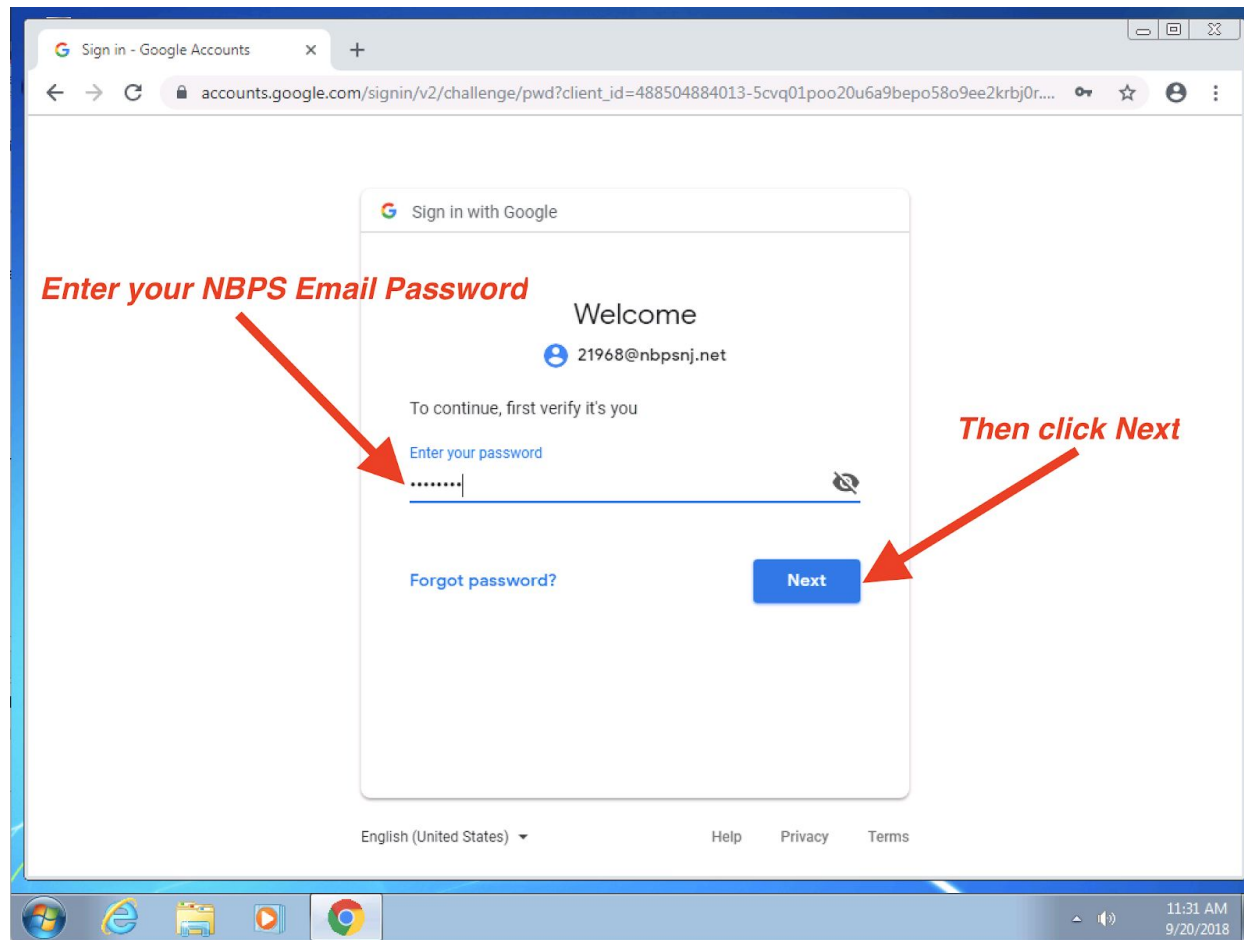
Sign in - Google Accounts

accounts.google.com/signin/v2/challenge/pwd?client_id=488504884013-5cvq01poo20u6a9bepo58o9ee2krbj0r....

Sign in with Google

Enter your NBPS Email Password

Welcome

21968@nbpsnj.net

To continue, first verify it's you

Enter your password

••••••••

Then click Next

Forgot password?

Next

English (United States)

Help

Privacy

Terms

11:31 AM
9/20/2018